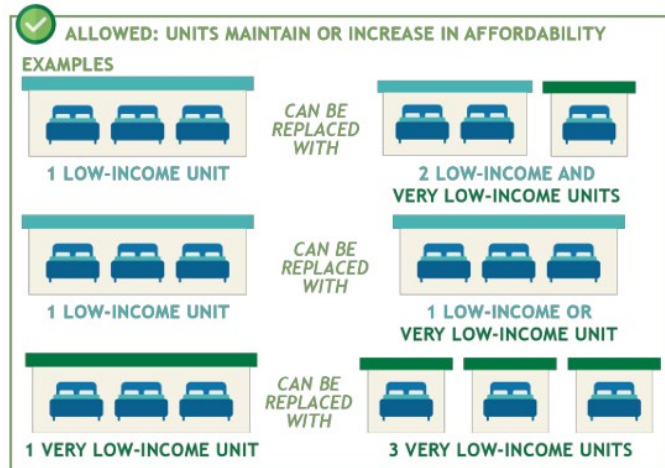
ALLOWED: UNITS MAINTAIN OR INCREASE IN AFFORDABILITY

EXAMPLES

1 LOW-INCOME UNIT

CAN BE REPLACED WITH

2 LOW-INCOME AND VERY LOW-INCOME UNITS

1 LOW-INCOME UNIT

CAN BE REPLACED WITH

1 LOW-INCOME OR VERY LOW-INCOME UNIT

1 VERY LOW-INCOME UNIT

CAN BE REPLACED WITH

3 VERY LOW-INCOME UNITS